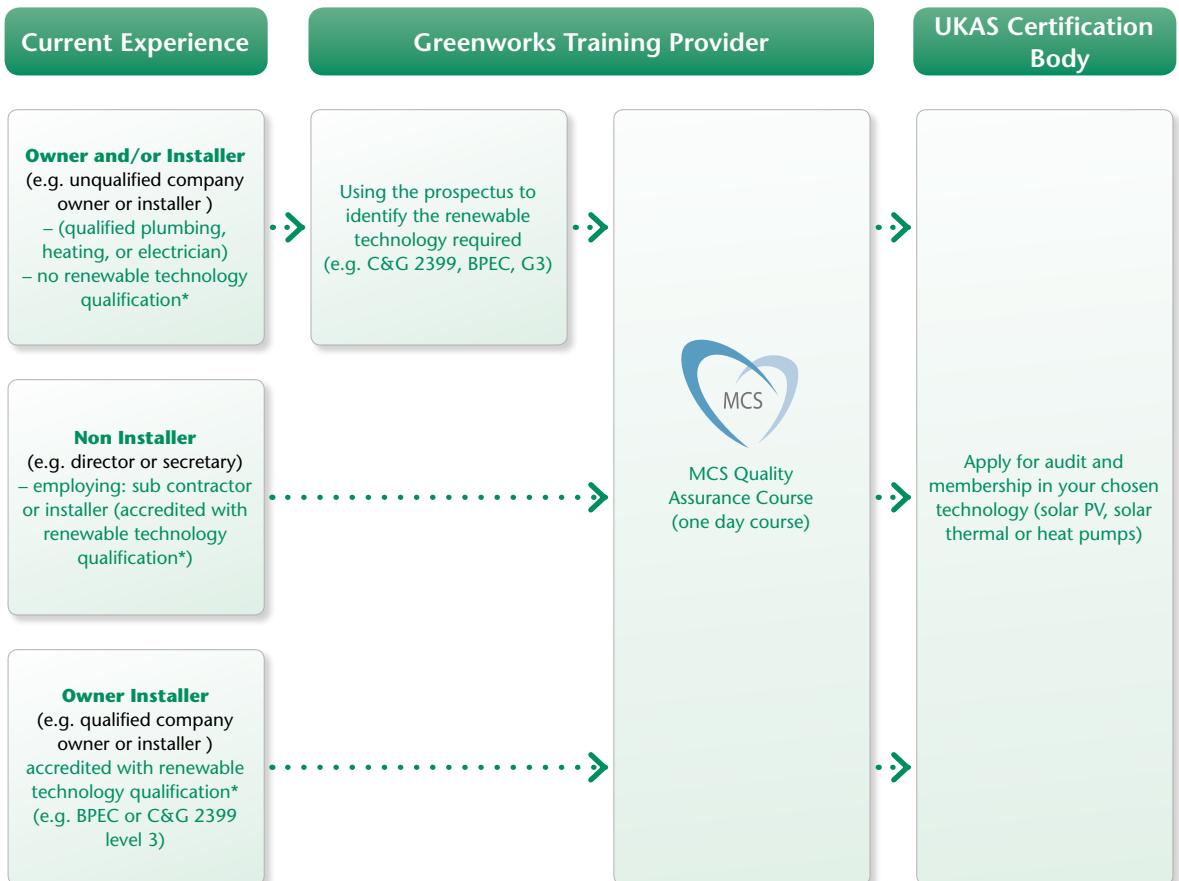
Current Experience

Greenworks Training Provider

UKAS Certification Body

Owner and/or Installer
(e.g. unqualified company owner or installer )
– (qualified plumbing, heating, or electrician)
– no renewable technology qualification*

Using the prospectus to identify the renewable technology required
(e.g. C&G 2399, BPEC, G3)

Non Installer
(e.g. director or secretary)
– employing: sub contractor or installer (accredited with renewable technology qualification*)

Owner Installer
(e.g. qualified company owner or installer )
accredited with renewable technology qualification*
(e.g. BPEC or C&G 2399 level 3)

MCS

MCS Quality Assurance Course
(one day course)

Apply for audit and membership in your chosen technology (solar PV, solar thermal or heat pumps)